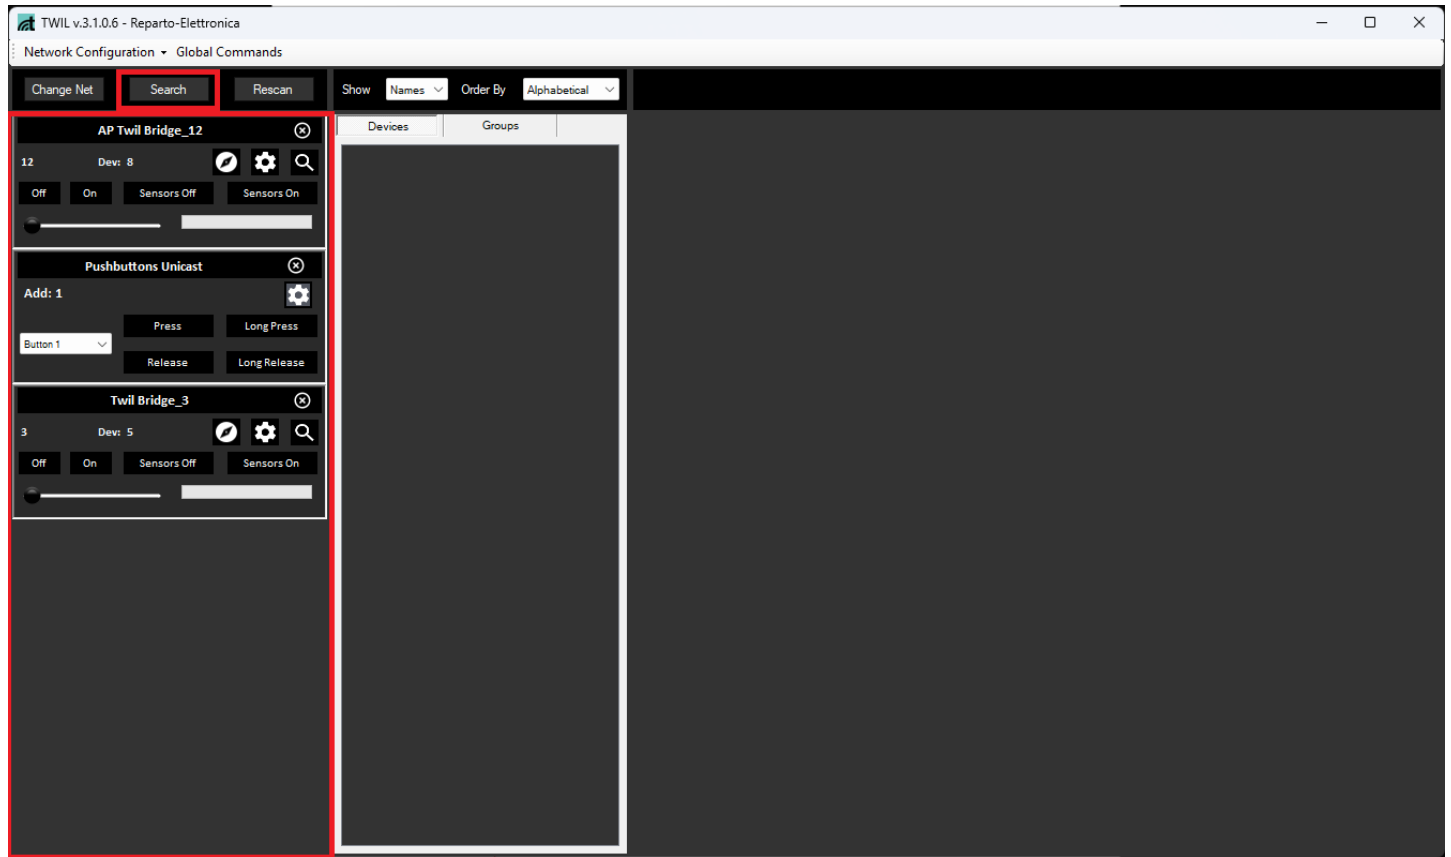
TWIL v.3.1.0.6 - Reparto-Elettronica

Network Configuration ▾ Global Commands

Change Net Search Rescan Show Names Order By Alphabetical

AP Twil Bridge_12
12 Dev: 8
Off On Sensors Off Sensors On

Pushbuttons Unicast
Add: 1
Press Long Press
Button 1
Release Long Release

Twil Bridge_3
3 Dev: 5
Off On Sensors Off Sensors On

Devices Groups